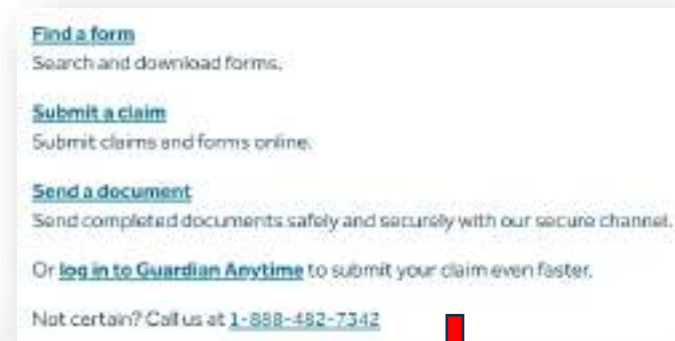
Find a form
Search and download forms.

Submit a claim
Submit claims and forms online.

Send a document
Send completed documents safely and securely with our secure channel.

Or log in to Guardian Anytime to submit your claim even faster.

Not certain? Call us at 1-888-482-7342